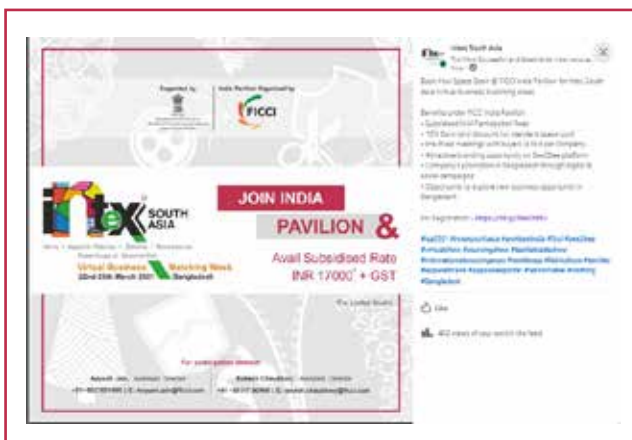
Supported by

India Pavilion Organised by

FICCI

intex SOUTH ASIA

Virtual Business Matching Week

22nd-25th March 2021

Bangladesh

JOIN INDIA

PAVILION &

Avail Subsidised Rate

INR 17000* + GST

*For Limited Booths

For participation contact:

Intex South Asia

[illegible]

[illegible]

Like

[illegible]